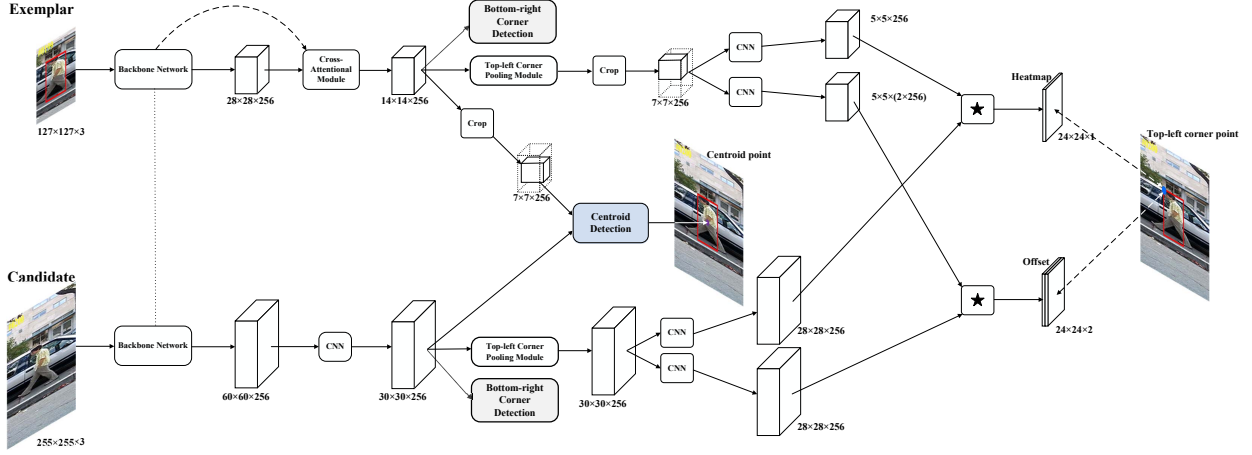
Exemplar

127×127×3

Backbone Network

28×28×256

Cross-Attentional Module

14×14×256

Bottom-right Corner Detection

Top-left Corner Pooling Module

Crop

7×7×256

CNN

CNN

5×5×256

5×5×(2×256)

Heatmap

24×24×1

Top-left corner point

Crop

7×7×256

Centroid point

Centroid Detection

Candidate

255×255×3

Backbone Network

60×60×256

CNN

30×30×256

Top-left Corner Pooling Module

Bottom-right Corner Detection

30×30×256

CNN

CNN

28×28×256

28×28×256

Offset

24×24×2